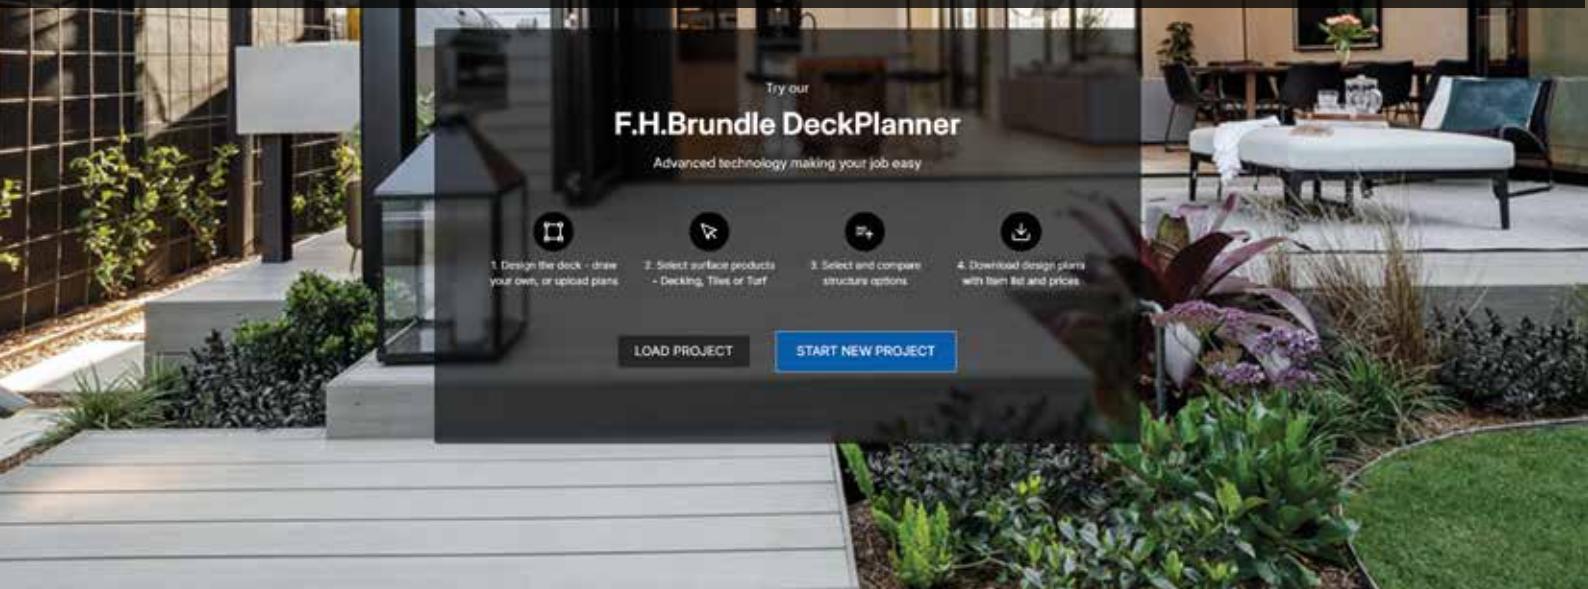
Try our

F.H.Brundle DeckPlanner

Advanced technology making your job easy

1. Design the deck - draw your own, or upload plans

2. Select surface products - Decking, Tiles or Turf

3. Select and compare structure options

4. Download design plans with item list and prices

LOAD PROJECT

START NEW PROJECT